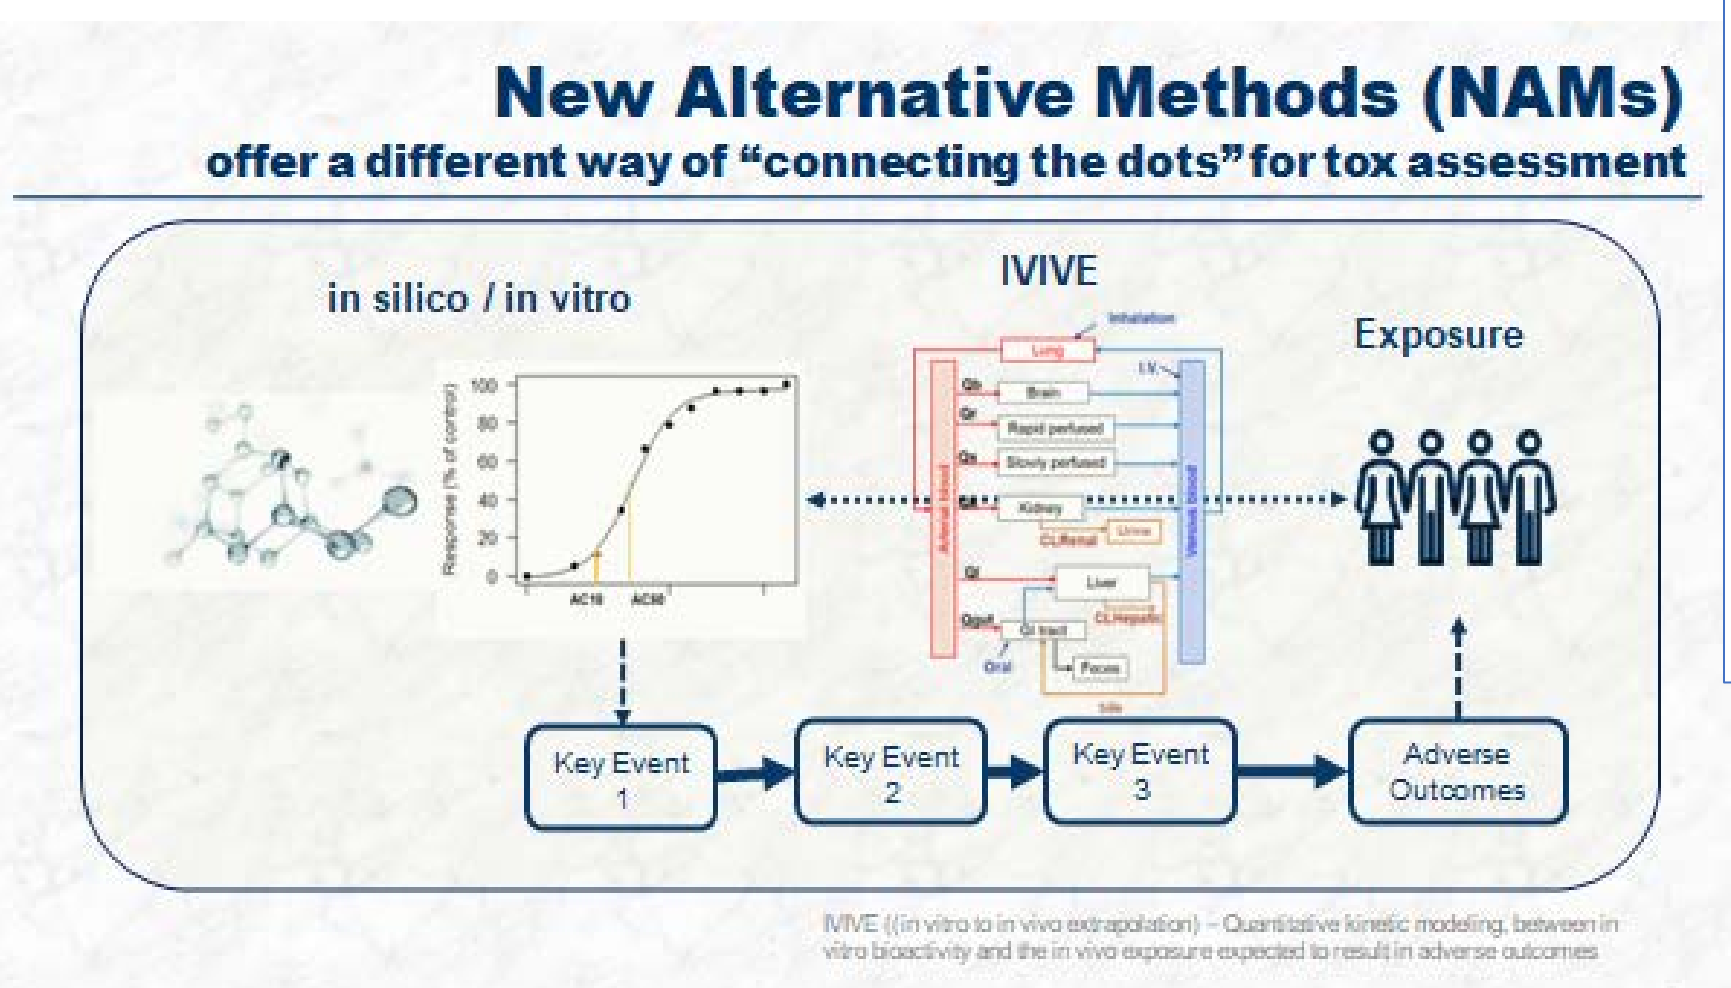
New Alternative Methods (NAMs)
offer a different way of "connecting the dots" for tox assessment

in silico / in vitro

IVIVE

Exposure

100
80
60
40
20
0
Response (% of control)
AC10
AC50

Inhalation
Lung
I.V.
Qb
Brain
Qr
Rapid perfused
Qs
Slowly perfused
Qk
Kidney
Urine
CLRenal
Ql
Liver
CLHepatic
Qgut
GI tract
Oral
Feces
bile
Arterial blood
Venous blood

Key Event 1

Key Event 2

Key Event 3

Adverse Outcomes

IVIVE ((in vitro to in vivo extrapolation) – Quantitative kinetic modeling, between in vitro bioactivity and the in vivo exposure expected to result in adverse outcomes